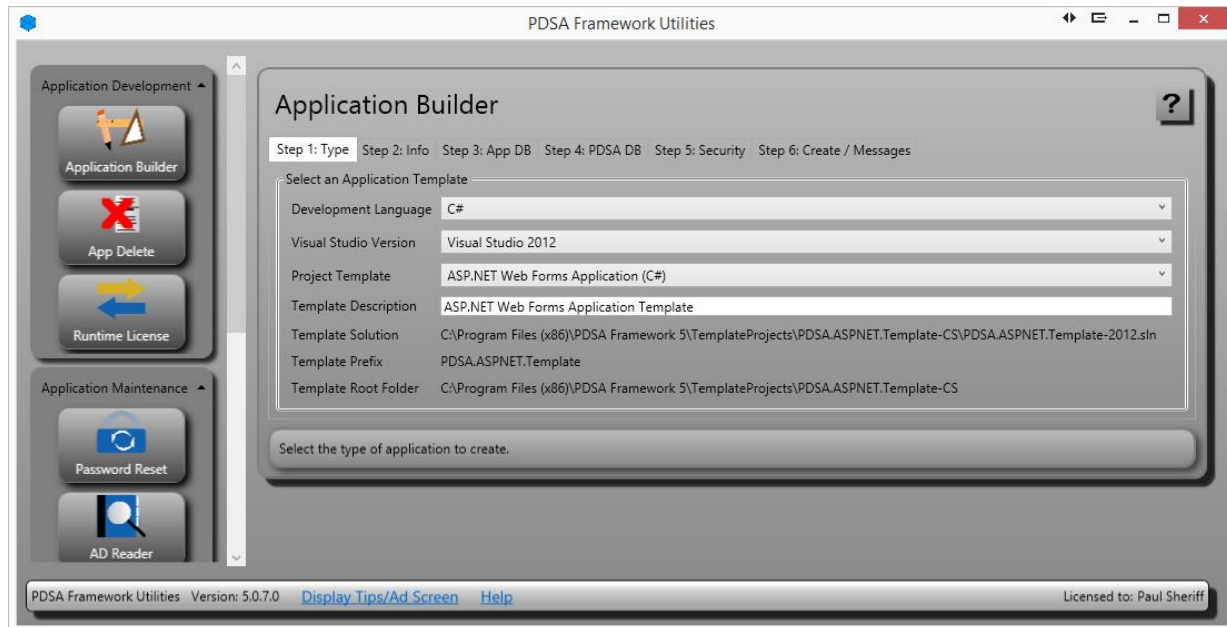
PDSA Framework Utilities

Application Development

Application Builder

App Delete

Runtime License

Application Maintenance

Password Reset

AD Reader

Application Builder

?

Step 1: Type Step 2: Info Step 3: App DB Step 4: PDSA DB Step 5: Security Step 6: Create / Messages

Select an Application Template

| | |
|---|---|
| Development Language | C# |
| Visual Studio Version | Visual Studio 2012 |
| Project Template | ASP.NET Web Forms Application (C#) |
| Template Description | ASP.NET Web Forms Application Template |
| Template Solution | C:\Program Files (x86)\PDSA Framework 5\TemplateProjects\PDSA.ASPNET.Template-CS\PDSA.ASPNET.Template-2012.sln |
| Template Prefix | PDSA.ASPNET.Template |
| Template Root Folder | C:\Program Files (x86)\PDSA Framework 5\TemplateProjects\PDSA.ASPNET.Template-CS |

Select the type of application to create.

PDSA Framework Utilities Version: 5.0.7.0 Display Tips/Ad Screen Help Licensed to: Paul Sheriff